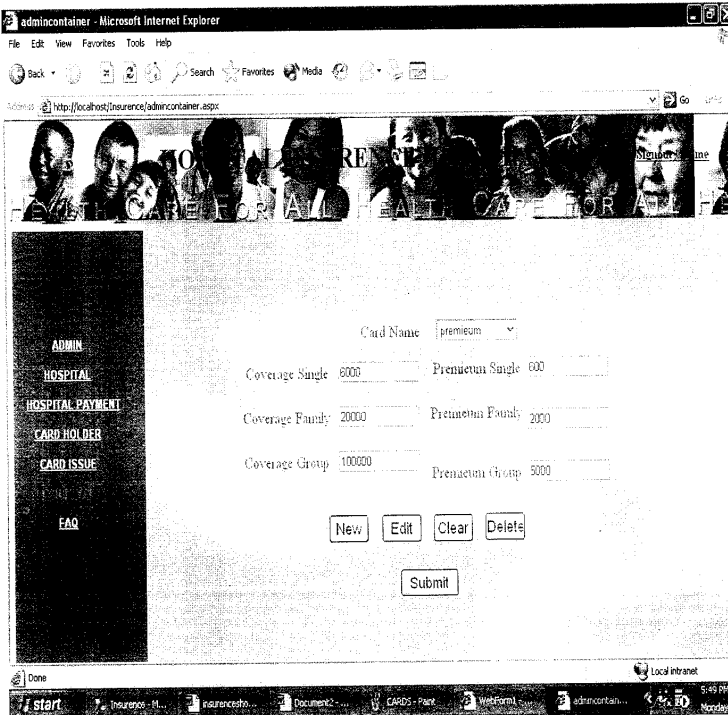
admincontainer - Microsoft Internet Explorer

File Edit View Favorites Tools Help

Back Search Favorites Media

Address http://localhost/Insurence/admincontainer.aspx

Go

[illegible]OSPITAL INSURENCE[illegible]

Signout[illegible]me

HEALTH CARE FOR ALL HEALTH CARE FOR ALL H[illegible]

ADMIN

HOSPITAL

HOSPITAL PAYMENT

CARD HOLDER

CARD ISSUE

FAQ

Card Name premium

Coverage Single 6000

Premieum Single 600

Coverage Family 20000

Premieum Family 2000

Coverage Group 100000

Premieum Group 5000

New Edit Clear Delete

Submit

Done

Local intranet

start Insurence - M... insurencesho... Document2 -... CARDS - Paint WebForm1... admincontain... 5:49 PM Monday